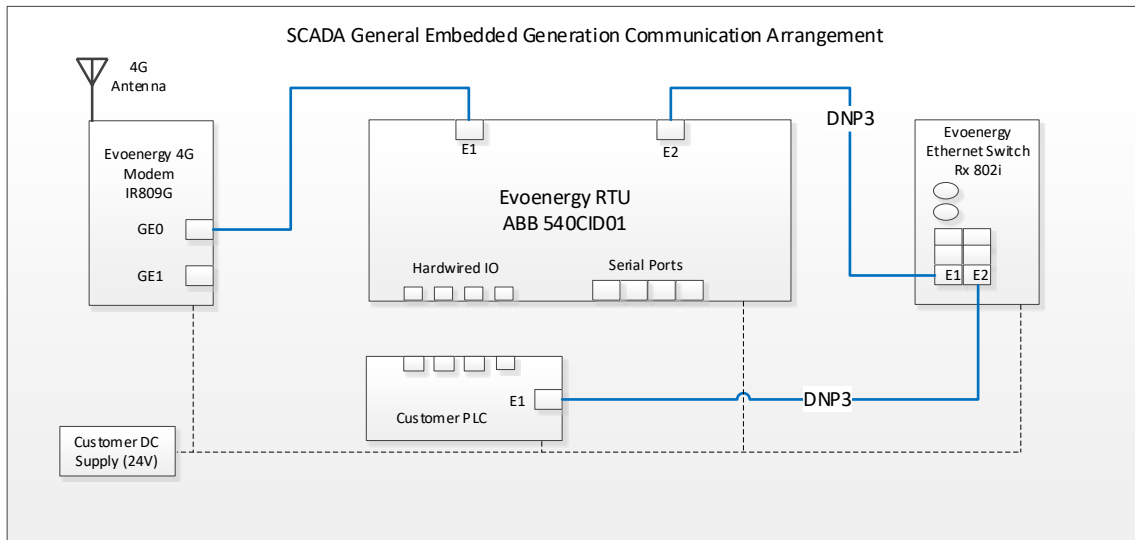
SCADA General Embedded Generation Communication Arrangement

4G Antenna

Evoenergy 4G Modem IR809G

GE0

GE1

E1

E2

DNP3

Evoenergy RTU ABB 540CID01

Hardwired IO

Serial Ports

Evoenergy Ethernet Switch Rx 802i

E1 E2

E1

Customer PLC

DNP3

Customer DC Supply (24V)